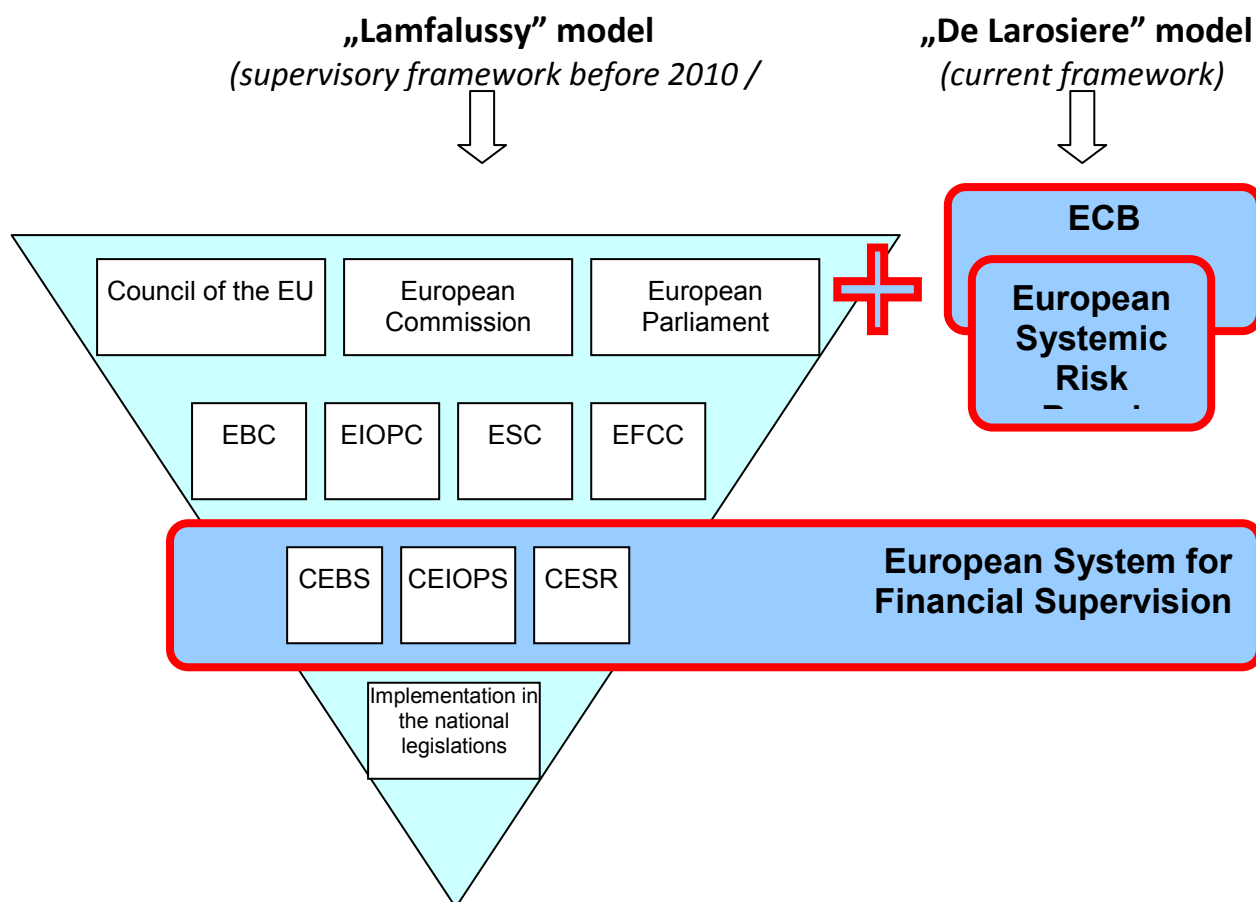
„Lamfalussy” model
(supervisory framework before 2010 /

„De Larosiere” model
(current framework)

ECB

European Systemic Risk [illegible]

Council of the EU

European Commission

European Parliament

EBC

EIOPC

ESC

EFCC

CEBS

CEIOPS

CESR

European System for Financial Supervision

Implementation in the national legislations